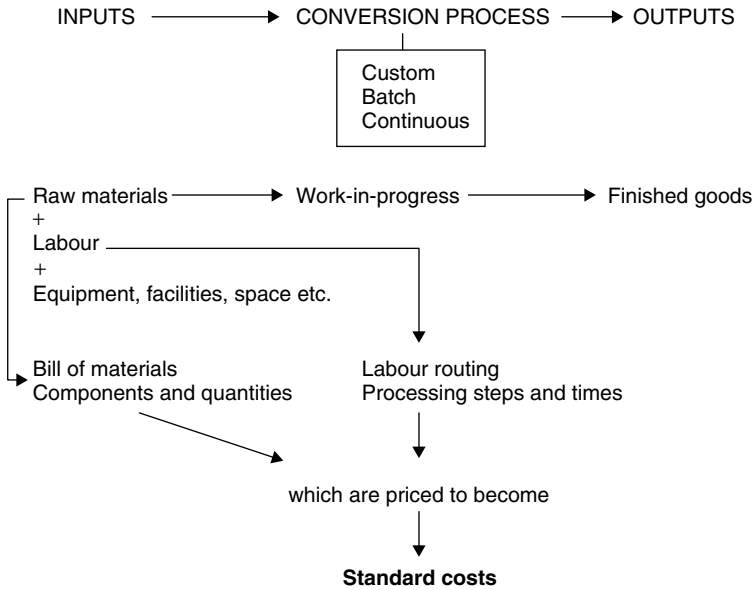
INPUTS CONVERSION PROCESS OUTPUTS

Custom
Batch
Continuous

Raw materials Work-in-progress Finished goods
+
Labour
+
Equipment, facilities, space etc.

Bill of materials
Components and quantities

Labour routing
Processing steps and times

which are priced to become

**Standard costs**